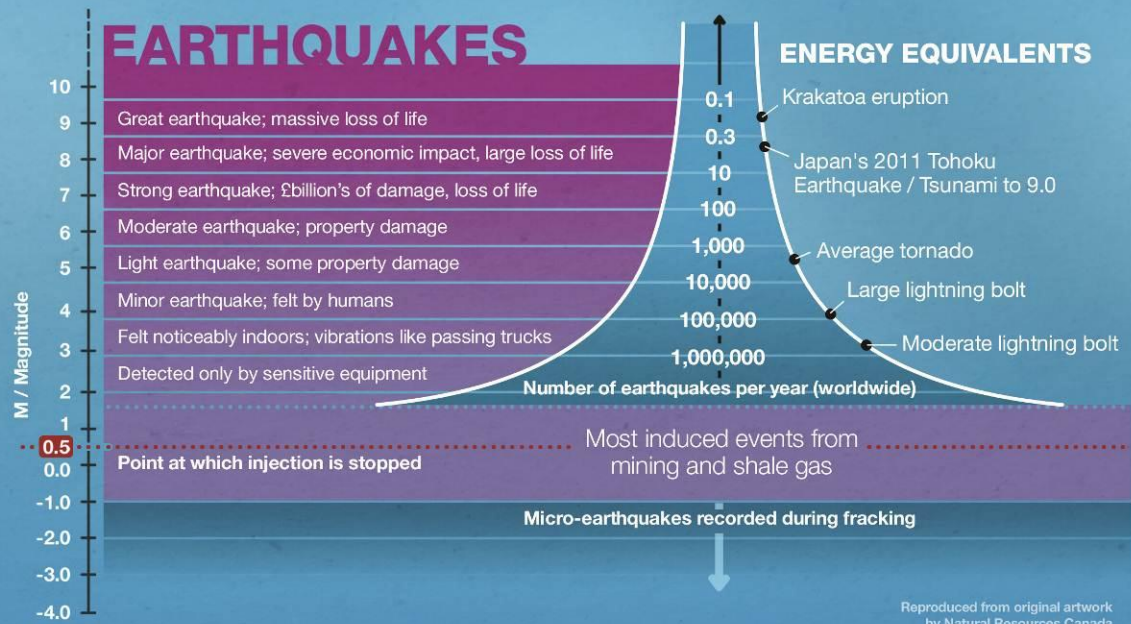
EARTHQUAKES

ENERGY EQUIVALENTS

M / Magnitude

10
9
8
7
6
5
4
3
2
1
0.5
0.0
-1.0
-2.0
-3.0
-4.0

Great earthquake; massive loss of life
Major earthquake; severe economic impact, large loss of life
Strong earthquake; £billion's of damage, loss of life
Moderate earthquake; property damage
Light earthquake; some property damage
Minor earthquake; felt by humans
Felt noticeably indoors; vibrations like passing trucks
Detected only by sensitive equipment

0.1
0.3
10
100
1,000
10,000
100,000
1,000,000

Number of earthquakes per year (worldwide)

Krakatoa eruption
Japan's 2011 Tohoku Earthquake / Tsunami to 9.0
Average tornado
Large lightning bolt
Moderate lightning bolt

Point at which injection is stopped

Most induced events from mining and shale gas

Micro-earthquakes recorded during fracking

Reproduced from original artwork by Natural Resources Canada